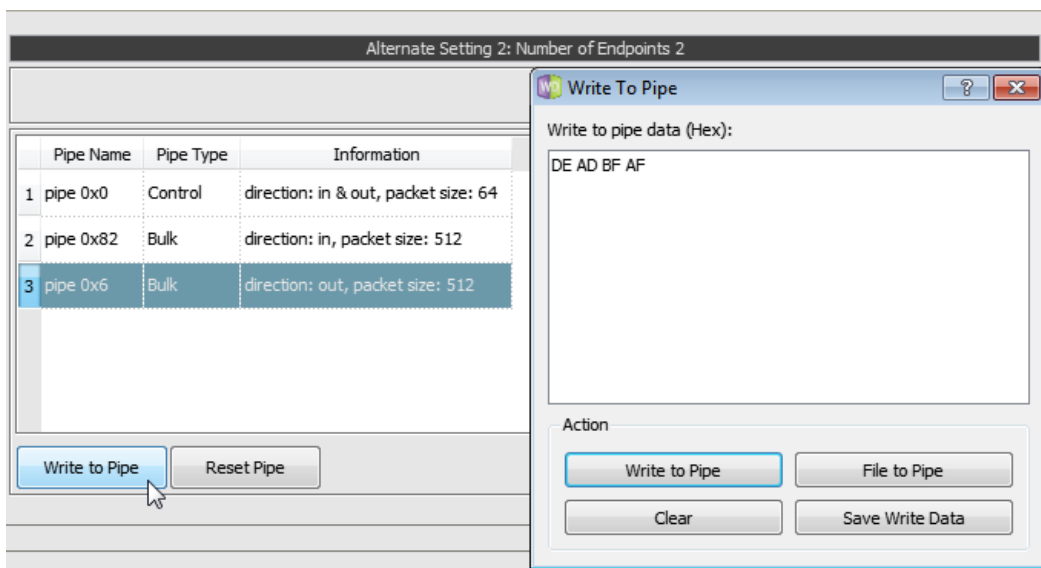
Alternate Setting 2: Number of Endpoints 2

|   | Pipe Name | Pipe Type | Information |
|---|---|---|---|
| 1 | pipe 0x0 | Control | direction: in & out, packet size: 64 |
| 2 | pipe 0x82 | Bulk | direction: in, packet size: 512 |
| 3 | pipe 0x6 | Bulk | direction: out, packet size: 512 |

Write to Pipe
Reset Pipe

Write To Pipe
?
Write to pipe data (Hex):
DE AD BF AF
Action
Write to Pipe
File to Pipe
Clear
Save Write Data